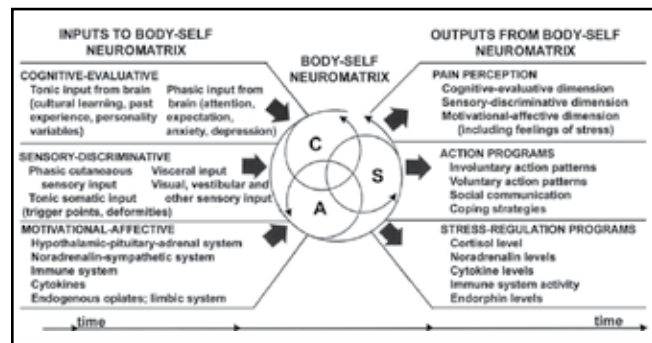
INPUTS TO BODY-SELF NEUROMATRIX

COGNITIVE-EVALUATIVE
Tonic input from brain (cultural learning, past experience, personality variables)
Phasic input from brain (attention, expectation, anxiety, depression)

SENSORY-DISCRIMINATIVE
Phasic cutaneous sensory input
Tonic somatic input (trigger points, deformities)
Visceral input
Visual, vestibular and other sensory input

MOTIVATIONAL-AFFECTIVE
Hypothalamic-pituitary-adrenal system
Noradrenalin-sympathetic system
Immune system
Cytokines
Endogenous opiates; limbic system

BODY-SELF NEUROMATRIX

C

S

A

OUTPUTS FROM BODY-SELF NEUROMATRIX

PAIN PERCEPTION
Cognitive-evaluative dimension
Sensory-discriminative dimension
Motivational-affective dimension (including feelings of stress)

ACTION PROGRAMS
Involuntary action patterns
Voluntary action patterns
Social communication
Coping strategies

STRESS-REGULATION PROGRAMS
Cortisol level
Noradrenalin levels
Cytokine levels
Immune system activity
Endorphin levels

time

time